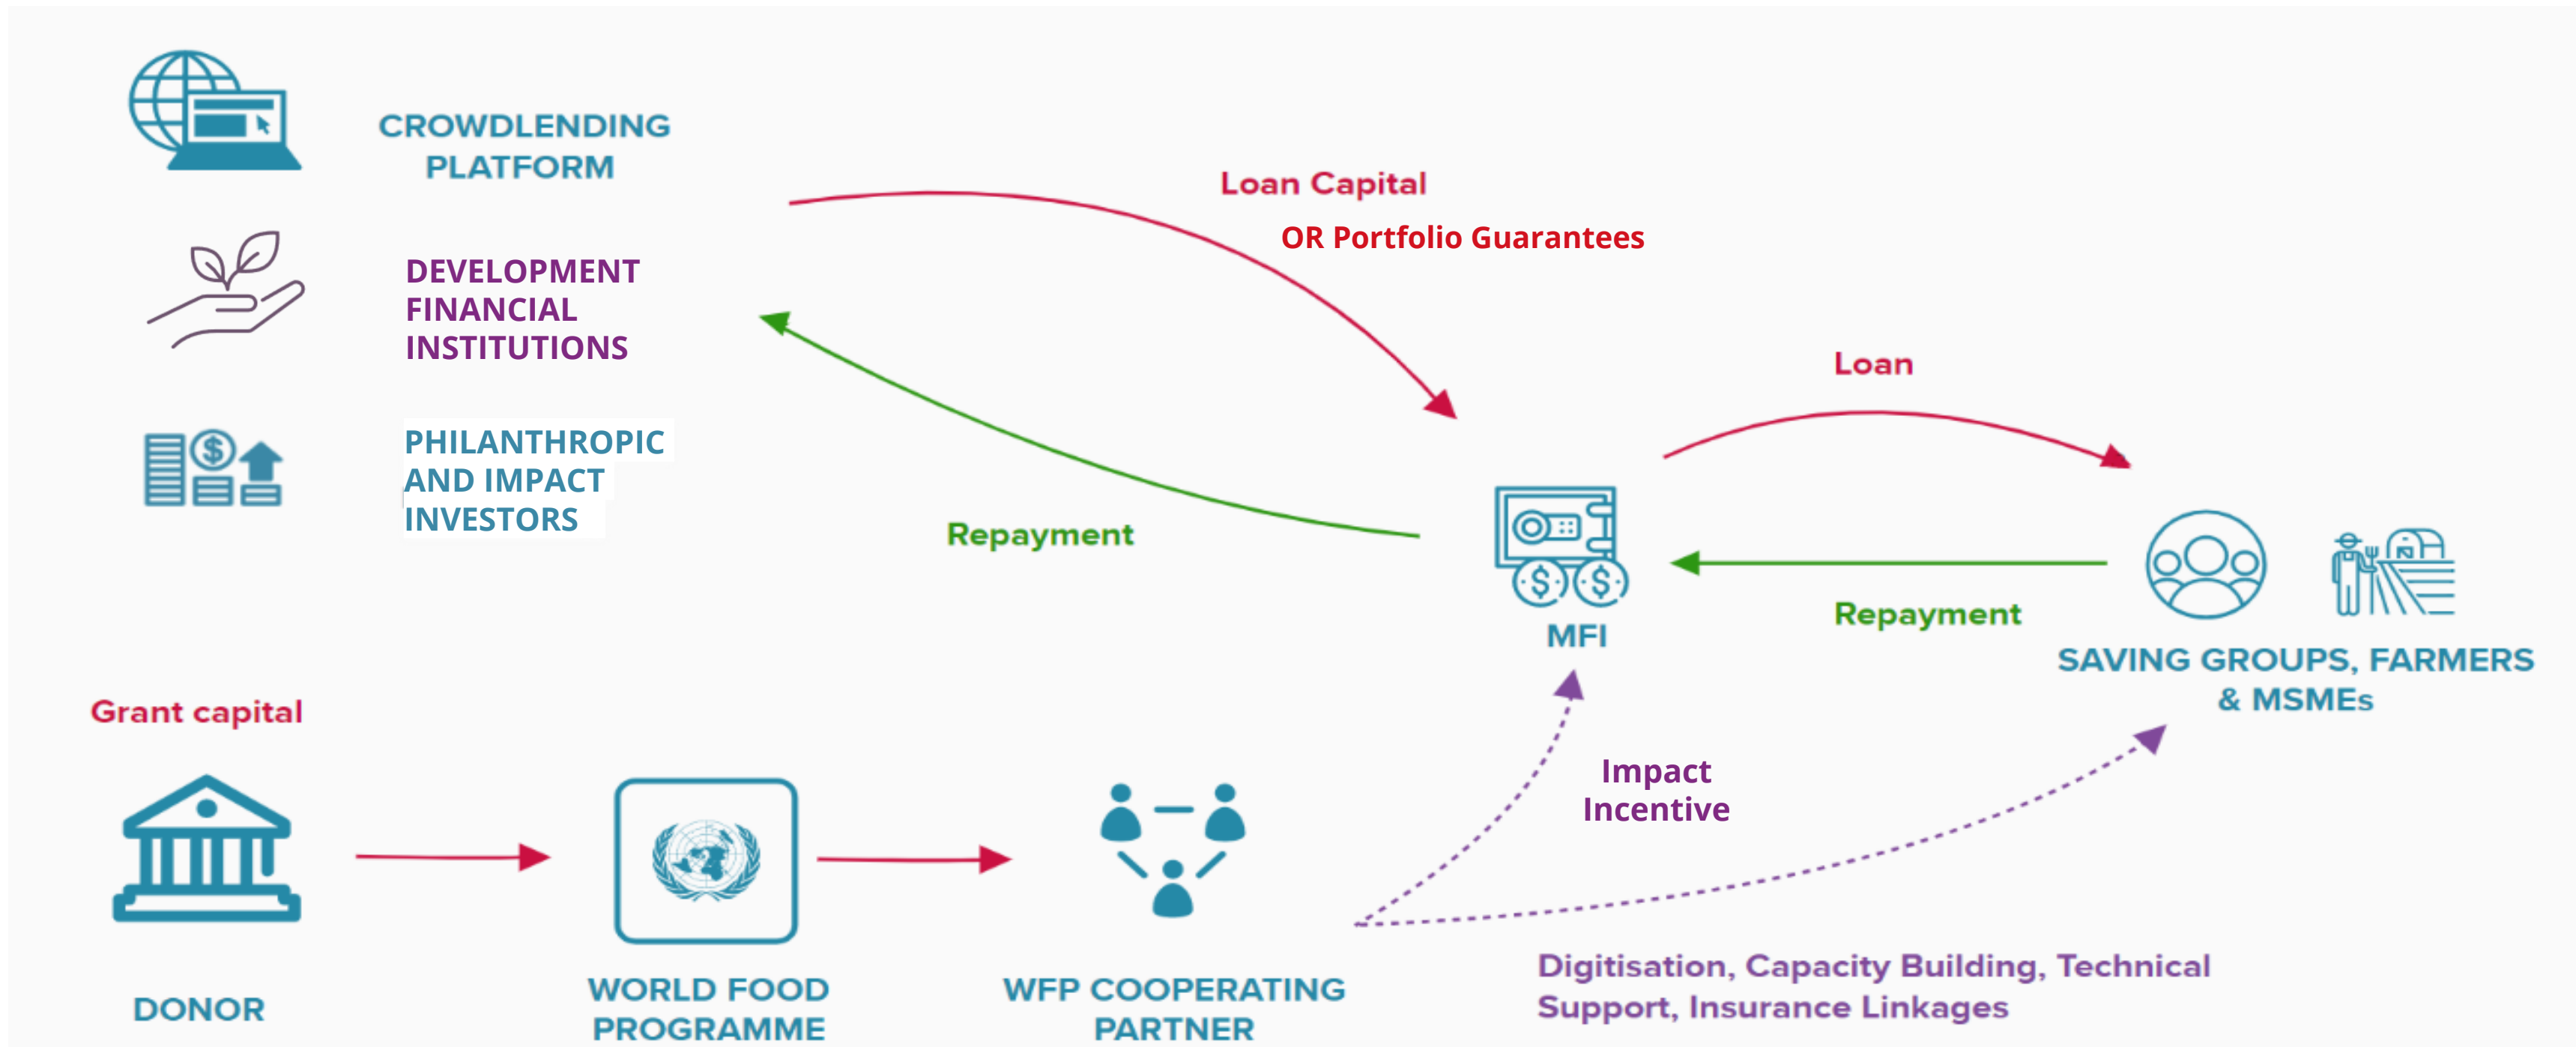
CROWDLENDING PLATFORM

DEVELOPMENT FINANCIAL INSTITUTIONS

PHILANTHROPIC AND IMPACT INVESTORS

Loan Capital

OR Portfolio Guarantees

Repayment

MFI

Loan

Repayment

SAVING GROUPS, FARMERS & MSMEs

Grant capital

DONOR

WORLD FOOD PROGRAMME

WFP COOPERATING PARTNER

Impact Incentive

Digitisation, Capacity Building, Technical Support, Insurance Linkages